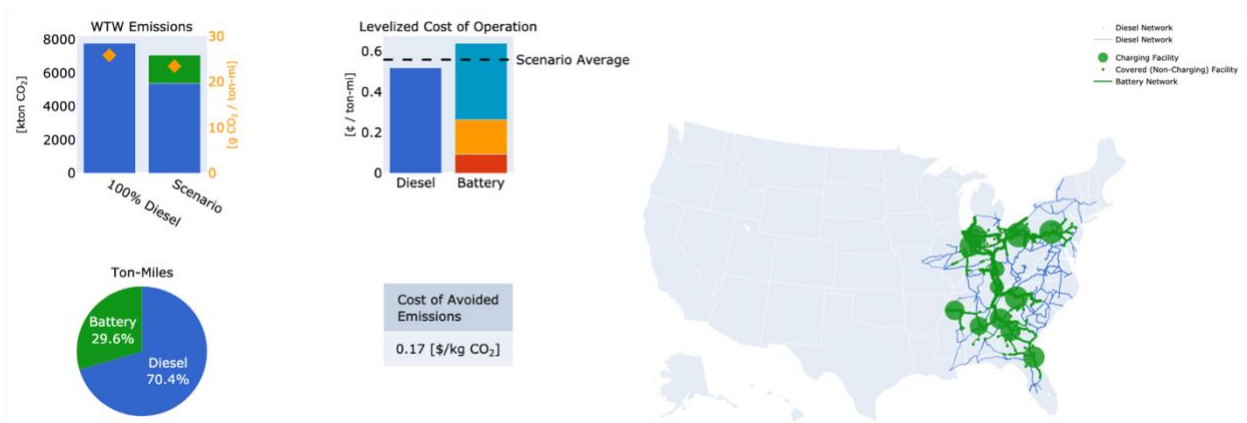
WTW Emissions

8000
6000
4000
2000
0

[kton $CO_2$]

30
20
10
0

[g $CO_2$ / ton-mi]

100% Diesel

Scenario

Levelized Cost of Operation

0.6
0.4
0.2
0

[¢ / ton-mi]

Scenario Average

Diesel

Battery

Diesel Network
Diesel Network
Charging Facility
Covered (Non-Charging) Facility
Battery Network

Ton-Miles

Battery
29.6%

Diesel
70.4%

| Cost of Avoided Emissions |
|---|
| 0.17 [$/kg $CO_2$] |